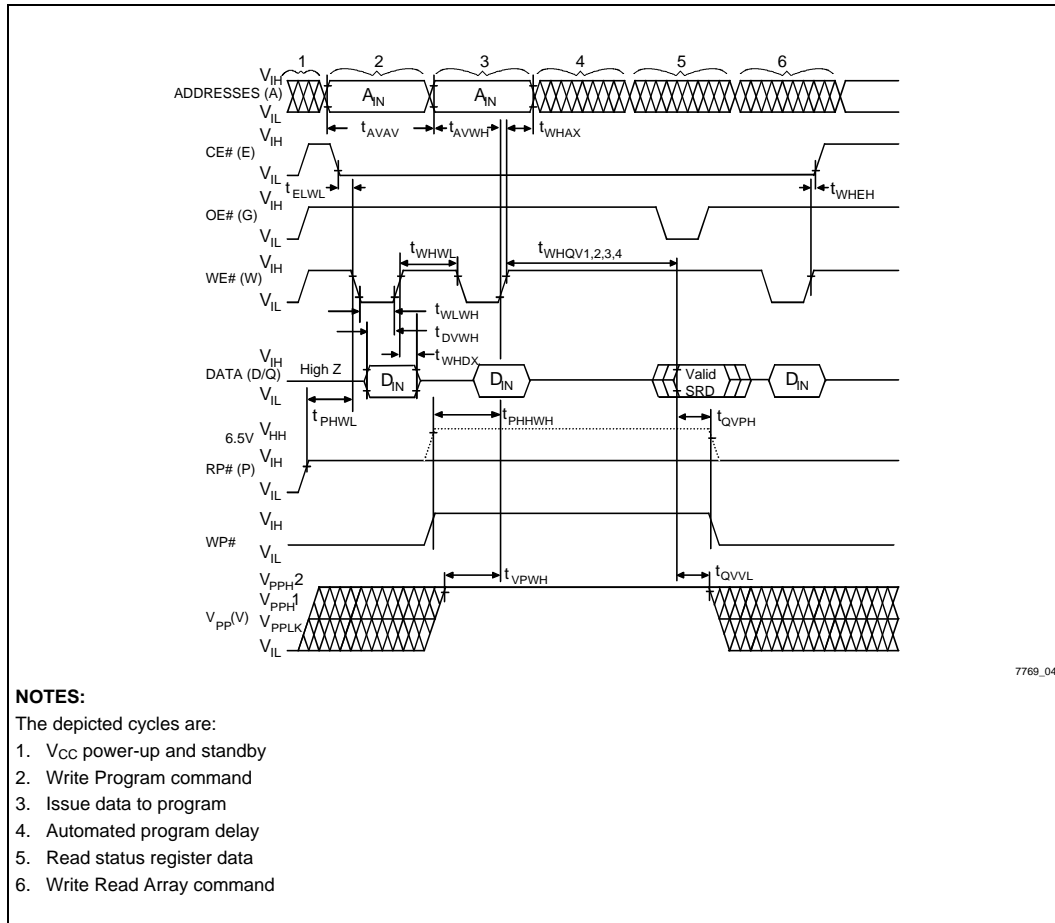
1 2 3 4 5 6

$V_{IH}$
ADDRESSES (A)
$V_{IL}$
$A_{IN}$
$A_{IN}$
$t_{AVAV}$
$t_{AVWH}$
$t_{WHAX}$

$V_{IH}$
CE# (E)
$V_{IL}$
$t_{ELWL}$
$t_{WHEH}$

$V_{IH}$
OE# (G)
$V_{IL}$

$t_{WHWL}$
$t_{WHQV1,2,3,4}$
$V_{IH}$
WE# (W)
$V_{IL}$
$t_{WLWH}$
$t_{DVWH}$
$t_{WHDX}$

$V_{IH}$
High Z
DATA (D/Q)
$V_{IL}$
$D_{IN}$
$D_{IN}$
Valid SRD
$D_{IN}$
$t_{PHWL}$
$t_{PHHWH}$
$t_{QVPH}$

6.5V $V_{HH}$
RP# (P)
$V_{IH}$
$V_{IL}$

$V_{IH}$
WP#
$V_{IL}$

$t_{VPWH}$
$t_{QVVL}$
$V_{PPH}2$
$V_{PPH}1$
$V_{PP}(V)$ $V_{PPLK}$
$V_{IL}$

7769_04

**NOTES:**
The depicted cycles are:
1. $V_{CC}$ power-up and standby
2. Write Program command
3. Issue data to program
4. Automated program delay
5. Read status register data
6. Write Read Array command